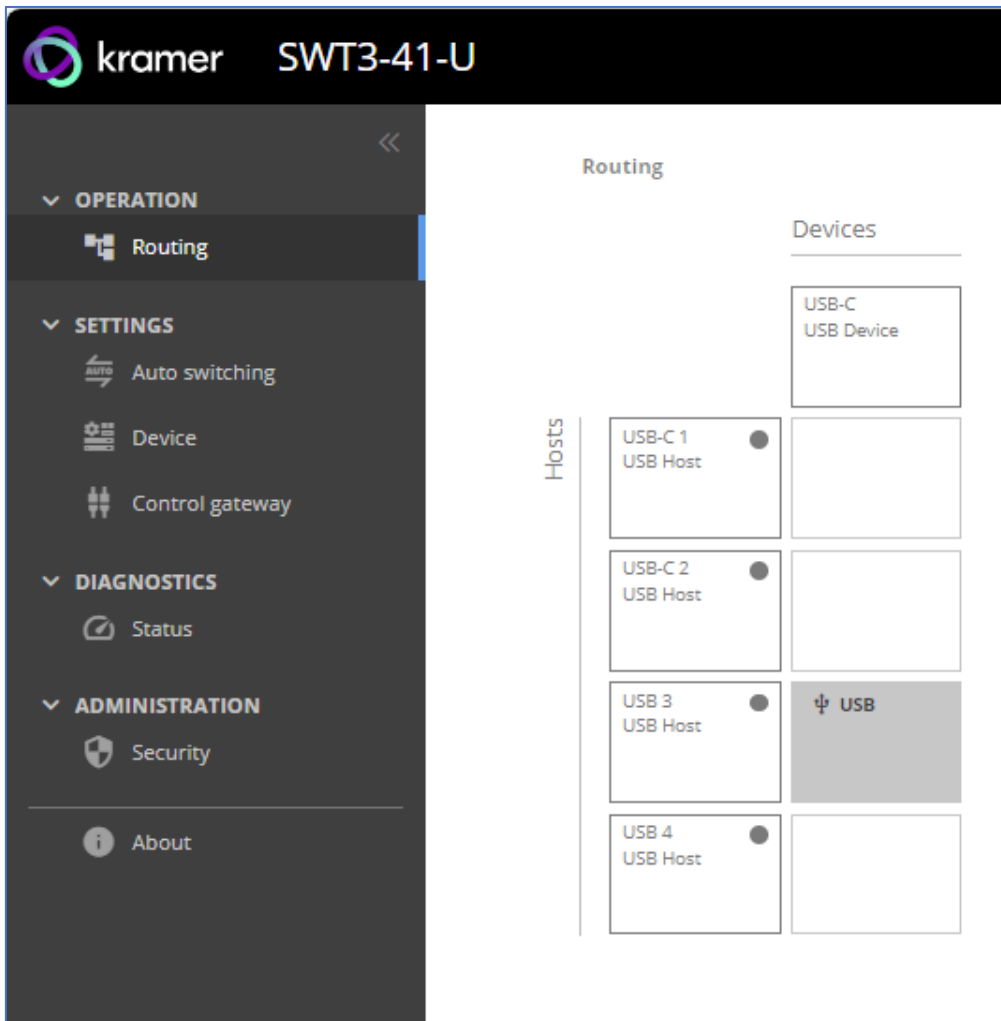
kramer SWT3-41-U

«

OPERATION
Routing

SETTINGS
Auto switching
Device
Control gateway

DIAGNOSTICS
Status

ADMINISTRATION
Security

About

Routing

Devices

USB-C
USB Device

Hosts

USB-C 1
USB Host

USB-C 2
USB Host

USB 3
USB Host

USB

USB 4
USB Host